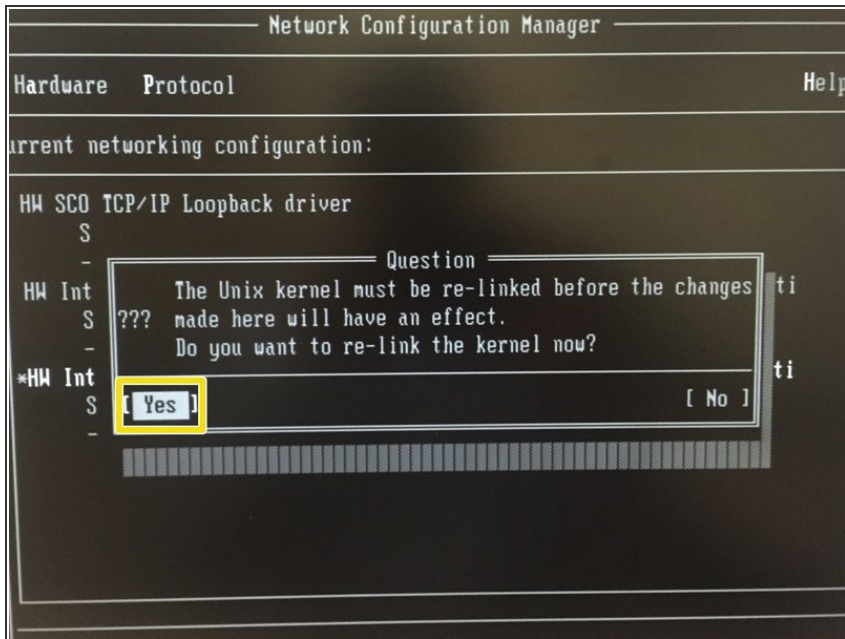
Network Configuration Manager

Hardware Protocol Help

urrent networking configuration:

HW SCO TCP/IP Loopback driver
S
-
HW Int
S
-
*HW Int
S
-

Question
??? The Unix kernel must be re-linked before the changes made here will have an effect.
Do you want to re-link the kernel now?

[ Yes ] [ No ]

ti
ti